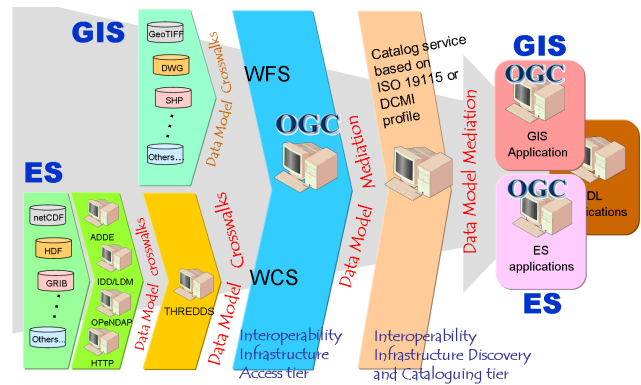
GIS

GeoTIFF

DWG

SHP

Others...

Data Model Crosswalks

WFS

OGC

Catalog service based on ISO 19115 or DCMI profile

Data Model Mediation

Data Model Mediation

GIS

OGC

GIS Application

DL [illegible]lications

OGC

ES applications

ES

ES

netCDF

HDF

GRIB

Others...

ADDE

IDD/LDM

OPeNDAP

HTTP

Data Model crosswalks

THREDDS

Data Model Crosswalks

WCS

Interoperability Infrastructure Access tier

Interoperability Infrastructure Discovery and Cataloguing tier